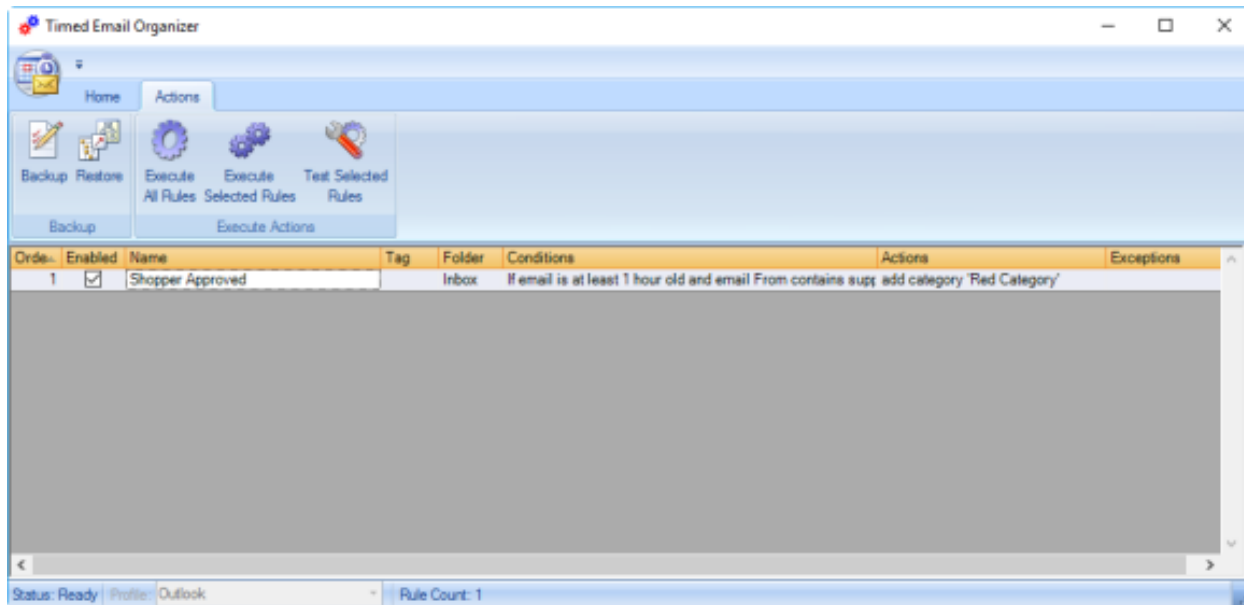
Timed Email Organizer

Home Actions

Backup Restore
Backup

Execute All Rules Execute Selected Rules Test Selected Rules
Execute Actions

| Orde... | Enabled | Name | Tag | Folder | Conditions | Actions | Exceptions |
|---|---|---|---|---|---|---|---|
| 1 | ☑ | Shopper Approved | | Inbox | If email is at least 1 hour old and email From contains supp | add category 'Red Category' | |

Status: Ready Profile: Outlook Rule Count: 1